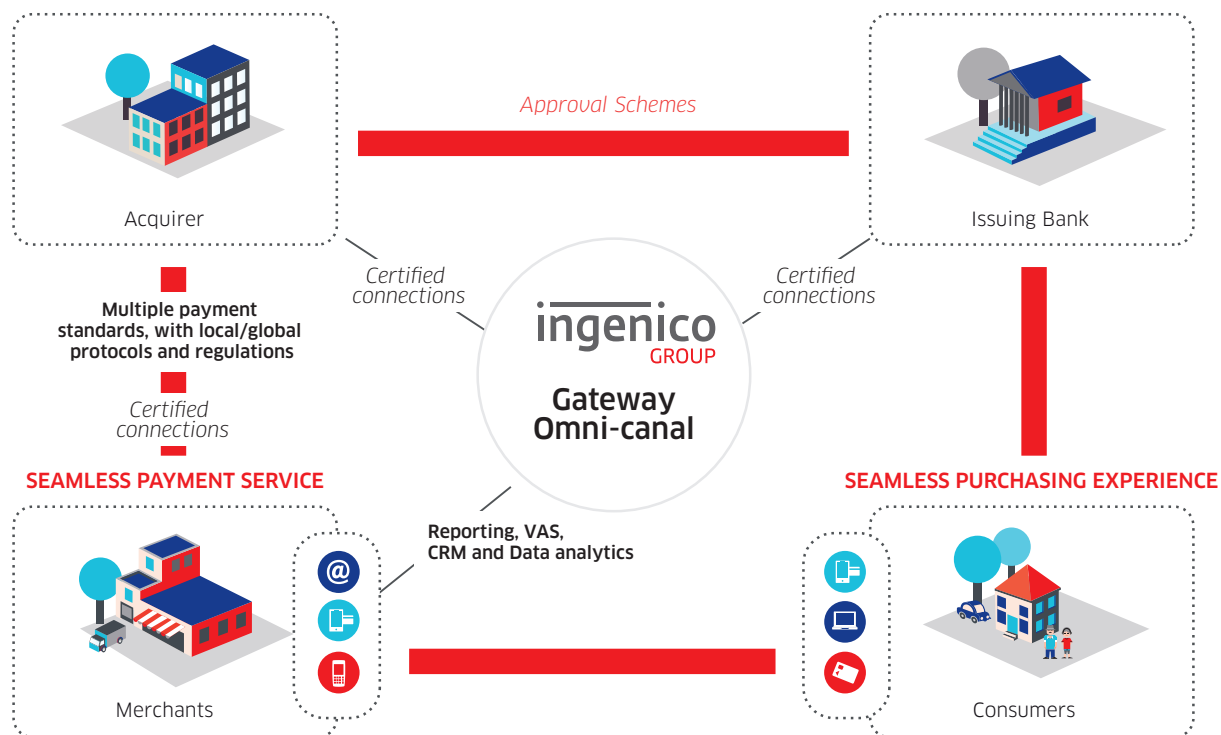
Acquirer

Approval Schemes

Issuing Bank

Certified connections

Certified connections

Multiple payment standards, with local/global protocols and regulations

Certified connections

ingenico GROUP

Gateway Omni-canal

SEAMLESS PAYMENT SERVICE

SEAMLESS PURCHASING EXPERIENCE

Reporting, VAS, CRM and Data analytics

@

Merchants

Consumers